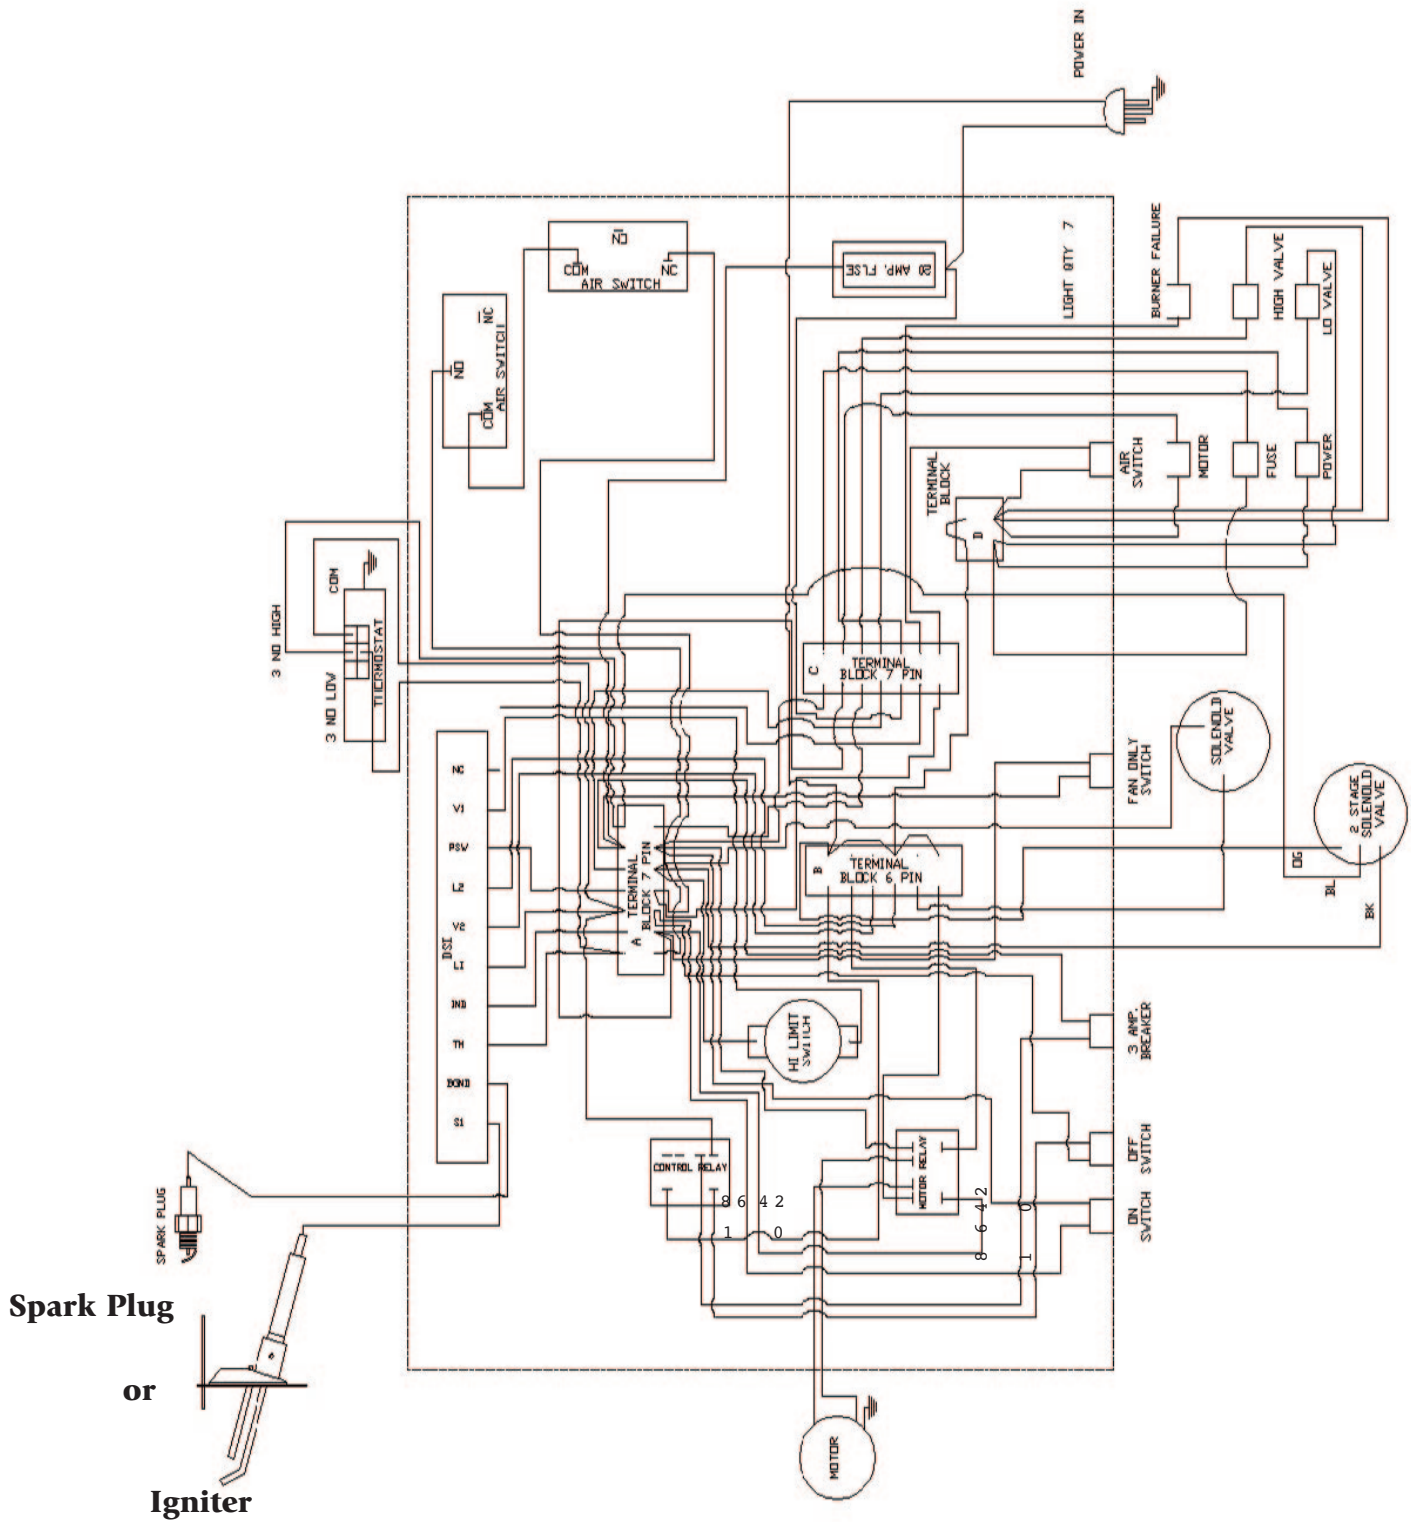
POWER IN

LIGHT QTY 7

BURNER FAILURE

HIGH VALVE

LO VALVE

20 AMP. FUSE

NO
COM NC
AIR SWITCH

NC
NO
COM
AIR SWITCH

AIR SWITCH

MOTOR

FUSE

POWER

TERMINAL BLOCK

D

3 NO HIGH

3 NO LOW

COM

THERMOSTAT

C

TERMINAL BLOCK 7 PIN

SOLENOID VALVE

FAN ONLY SWITCH

2 STAGE SOLENOID VALVE

OG

BL

BK

NC

V1

PSW

L2

V2

DSI

LI

IND

TH

BGND

S1

TERMINAL BLOCK 7 PIN

A

B

TERMINAL BLOCK 6 PIN

HI LIMIT SWITCH

3 AMP. BREAKER

CONTROL RELAY

8 6 4 2

1 0

MOTOR RELAY

8 6 4 2

1 0

OFF SWITCH

ON SWITCH

SPARK PLUG

Spark Plug

or

Igniter

MOTOR